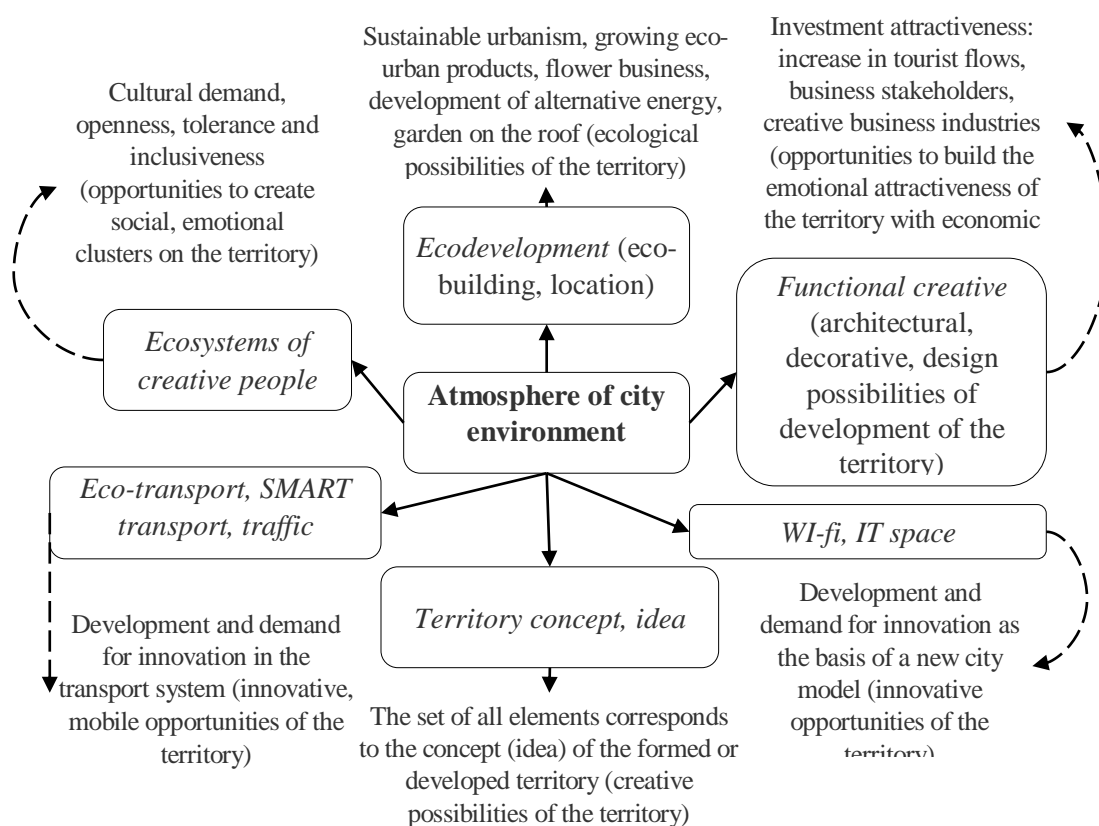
Sustainable urbanism, growing eco-urban products, flower business, development of alternative energy, garden on the roof (ecological possibilities of the territory)

Investment attractiveness: increase in tourist flows, business stakeholders, creative business industries (opportunities to build the emotional attractiveness of the territory with economic

Cultural demand, openness, tolerance and inclusiveness (opportunities to create social, emotional clusters on the territory)

Ecodevelopment (eco-building, location)

Functional creative (architectural, decorative, design possibilities of development of the territory)

Ecosystems of creative people

Atmosphere of city environment

Eco-transport, SMART transport, traffic

WI-fi, IT space

Territory concept, idea

Development and demand for innovation in the transport system (innovative, mobile opportunities of the territory)

Development and demand for innovation as the basis of a new city model (innovative opportunities of the territory)

The set of all elements corresponds to the concept (idea) of the formed or developed territory (creative possibilities of the territory)